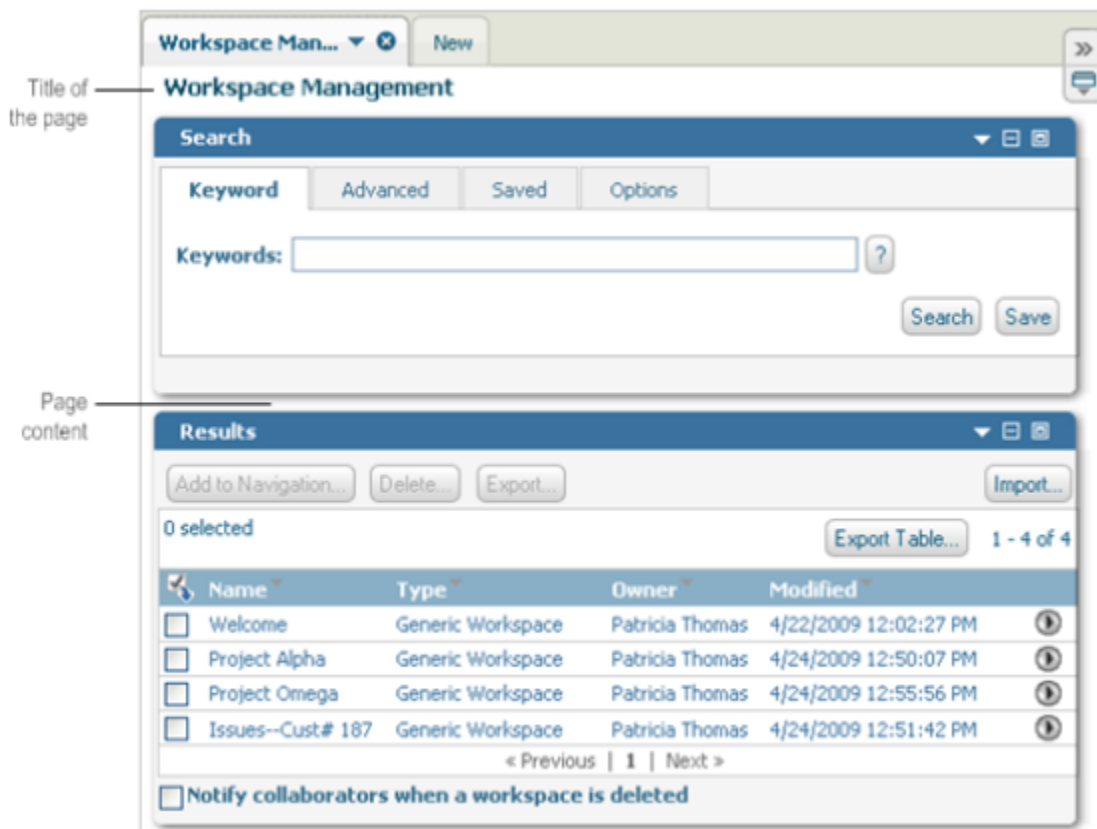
Workspace Man...

New

Title of the page

Workspace Management

Search

Keyword

Advanced

Saved

Options

Keywords:

?

Search

Save

Page content

Results

Add to Navigation...

Delete...

Export...

Import...

0 selected

Export Table...

1 - 4 of 4

| | Name | Type | Owner | Modified |
|---|---|---|---|---|
| | Welcome | Generic Workspace | Patricia Thomas | 4/22/2009 12:02:27 PM |
| | Project Alpha | Generic Workspace | Patricia Thomas | 4/24/2009 12:50:07 PM |
| | Project Omega | Generic Workspace | Patricia Thomas | 4/24/2009 12:55:56 PM |
| | Issues--Cust# 187 | Generic Workspace | Patricia Thomas | 4/24/2009 12:51:42 PM |

« Previous | 1 | Next »

Notify collaborators when a workspace is deleted